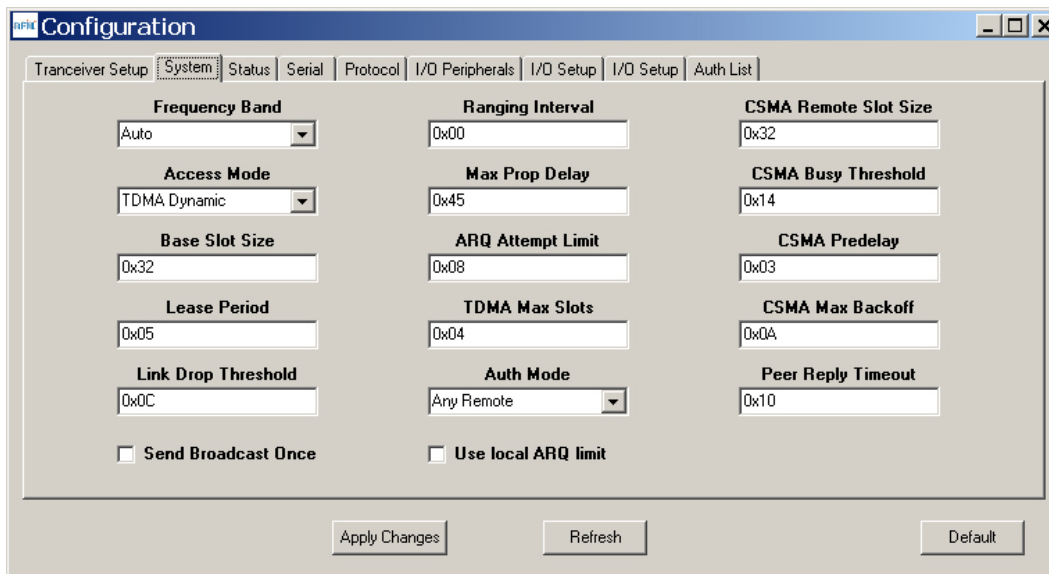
RFM Configuration

Tranceiver Setup | System | Status | Serial | Protocol | I/O Peripherals | I/O Setup | I/O Setup | Auth List

Frequency Band
Auto

Access Mode
TDMA Dynamic

Base Slot Size
0x32

Lease Period
0x05

Link Drop Threshold
0x0C

Send Broadcast Once

Ranging Interval
0x00

Max Prop Delay
0x45

ARQ Attempt Limit
0x08

TDMA Max Slots
0x04

Auth Mode
Any Remote

Use local ARQ limit

CSMA Remote Slot Size
0x32

CSMA Busy Threshold
0x14

CSMA Predelay
0x03

CSMA Max Backoff
0x0A

Peer Reply Timeout
0x10

Apply Changes
Refresh
Default